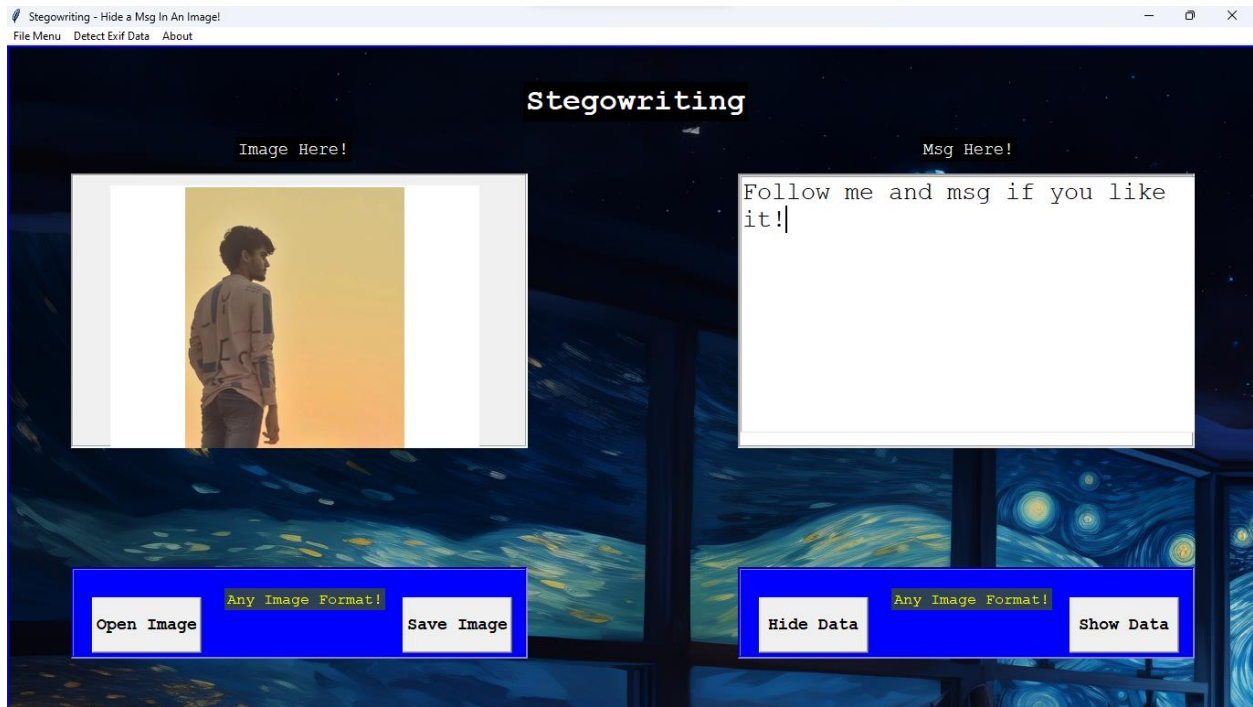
Stegowriting - Hide a Msg In An Image!
File Menu Detect Exif Data About

Stegowriting

Image Here!

Msg Here!

Follow me and msg if you like it!

Any Image Format!
Open Image
Save Image

Any Image Format!
Hide Data
Show Data